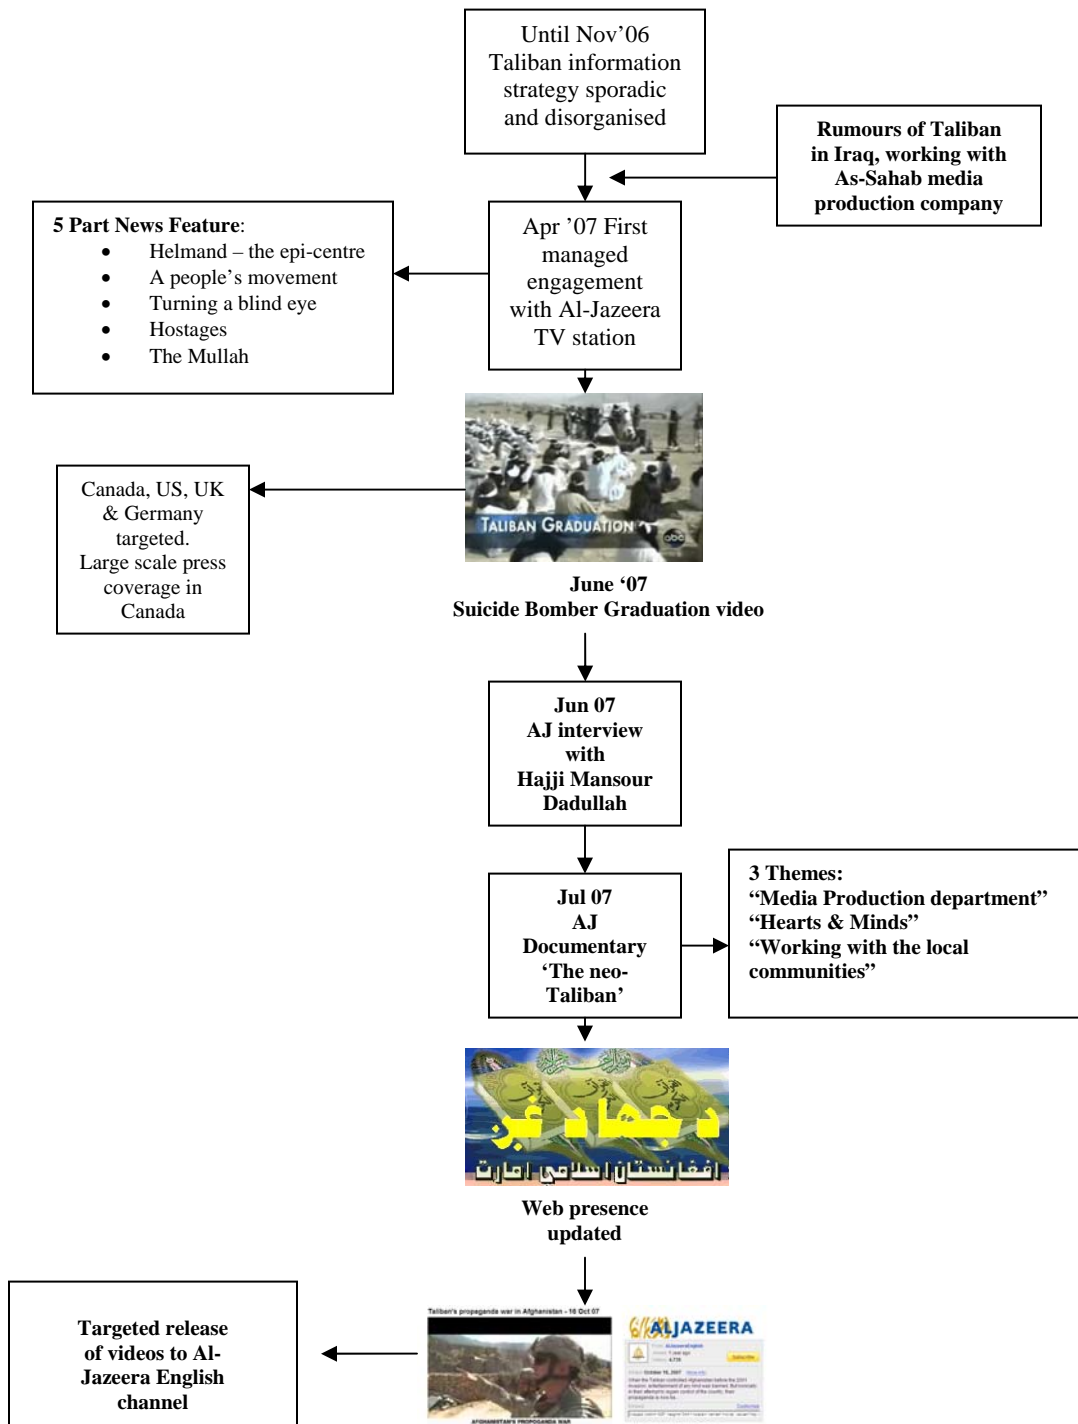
Until Nov'06 Taliban information strategy sporadic and disorganised

Rumours of Taliban in Iraq, working with As-Sahab media production company

5 Part News Feature:
- Helmand – the epi-centre
- A people's movement
- Turning a blind eye
- Hostages
- The Mullah

Apr '07 First managed engagement with Al-Jazeera TV station

TALIBAN GRADUATION abc

Canada, US, UK & Germany targeted. Large scale press coverage in Canada

June '07
Suicide Bomber Graduation video

Jun 07
AJ interview with Hajji Mansour Dadullah

Jul 07
AJ Documentary 'The neo-Taliban'

3 Themes:
"Media Production department"
"Hearts & Minds"
"Working with the local communities"

د جهاد غږ
افغانستان اسلامي امارت

Web presence updated

Targeted release of videos to Al-Jazeera English channel

Taliban's propaganda war in Afghanistan - 16 Oct 07

ALJAZEERA

AFGHANISTAN'S PROPAGANDA WAR

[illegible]